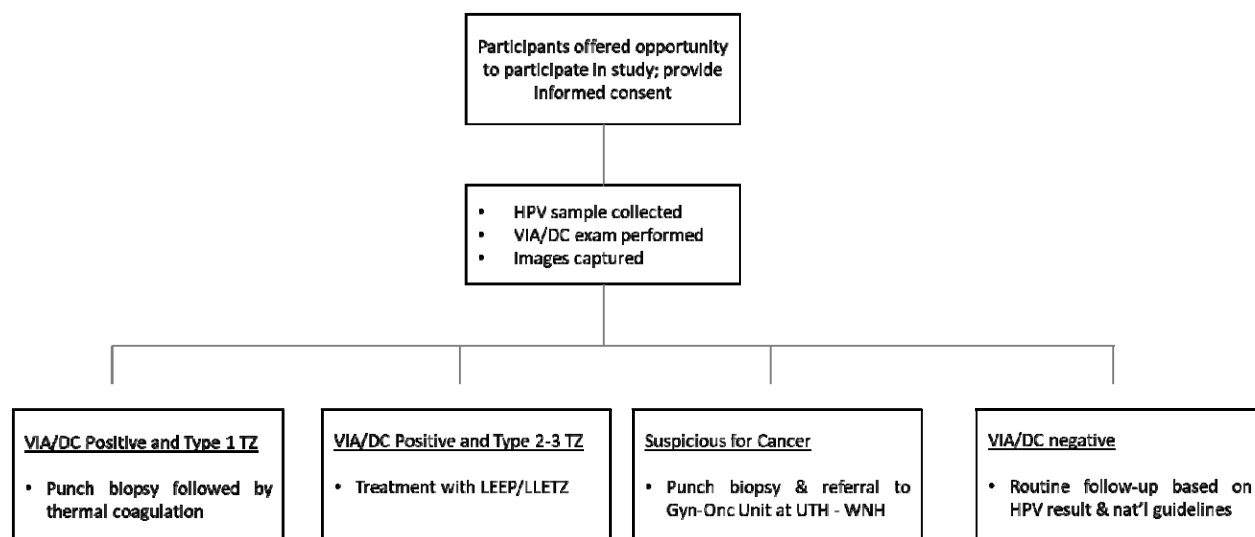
Participants offered opportunity to participate in study; provide informed consent

• HPV sample collected
• VIA/DC exam performed
• Images captured

VIA/DC Positive and Type 1 TZ

• Punch biopsy followed by thermal coagulation

VIA/DC Positive and Type 2-3 TZ

• Treatment with LEEP/LLETZ

Suspicious for Cancer

• Punch biopsy & referral to Gyn-Onc Unit at UTH - WNH

VIA/DC negative

• Routine follow-up based on HPV result & nat'l guidelines